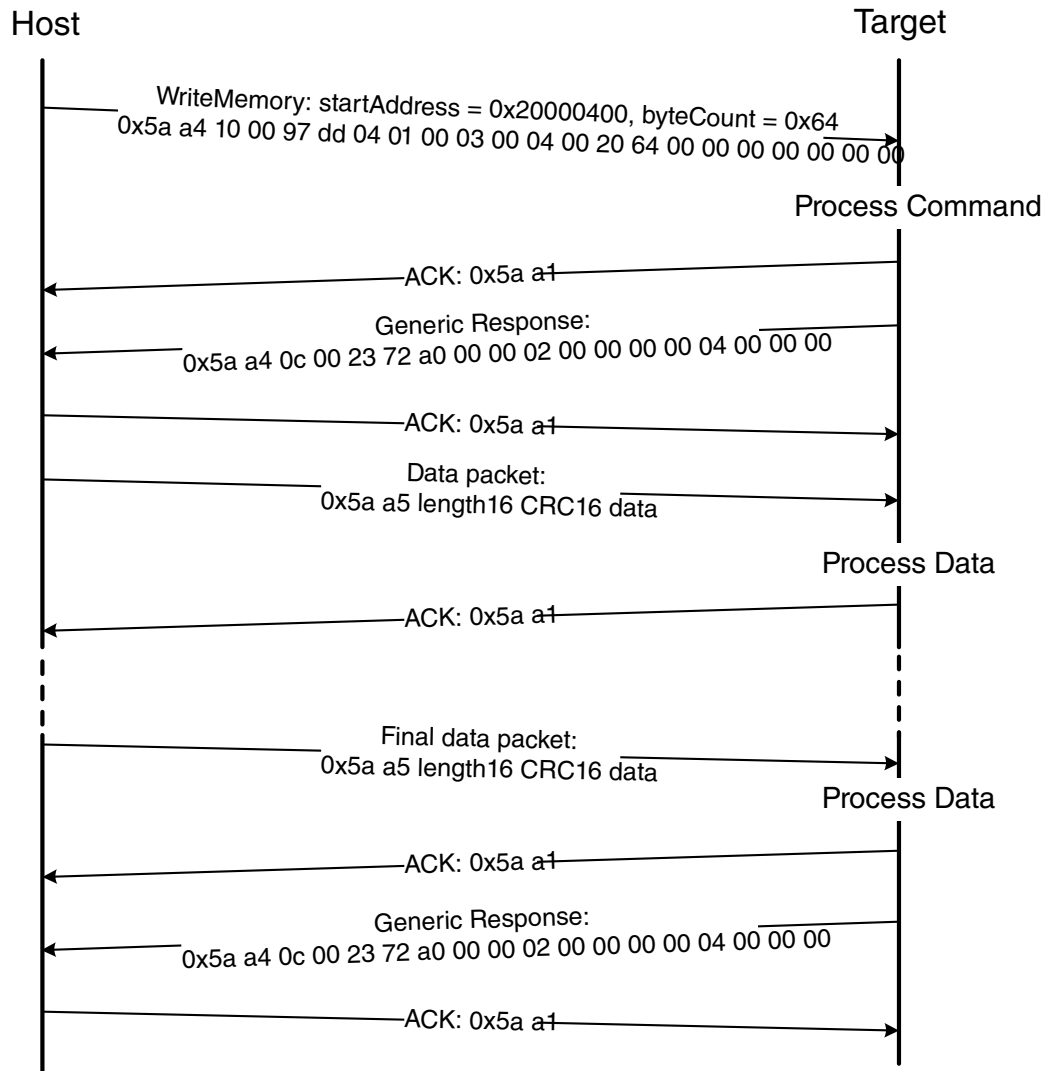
Host

Target

WriteMemory: startAddress = 0x20000400, byteCount = 0x64
0x5a a4 10 00 97 dd 04 01 00 03 00 04 00 20 64 00 00 00 00 00 00

Process Command

ACK: 0x5a a1

Generic Response:
0x5a a4 0c 00 23 72 a0 00 00 02 00 00 00 00 04 00 00 00

ACK: 0x5a a1

Data packet:
0x5a a5 length16 CRC16 data

Process Data

ACK: 0x5a a1

Final data packet:
0x5a a5 length16 CRC16 data

Process Data

ACK: 0x5a a1

Generic Response:
0x5a a4 0c 00 23 72 a0 00 00 02 00 00 00 00 04 00 00 00

ACK: 0x5a a1